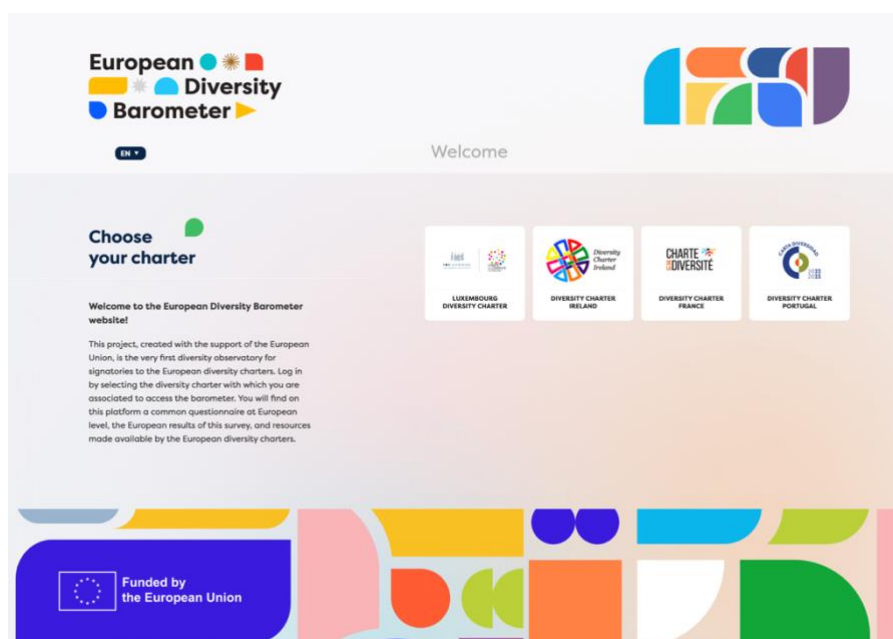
European Diversity Barometer

EN ▾

Welcome

Choose your charter

Welcome to the European Diversity Barometer website!

This project, created with the support of the European Union, is the very first diversity observatory for signatories to the European diversity charters. Log in by selecting the diversity charter with which you are associated to access the barometer. You will find on this platform a common questionnaire at European level, the European results of this survey, and resources made available by the European diversity charters.

IMS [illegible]

LUXEMBOURG DIVERSITY CHARTER

Diversity Charter Ireland

DIVERSITY CHARTER IRELAND

CHARTE DE LA DIVERSITÉ

DIVERSITY CHARTER FRANCE

CARTA DIVERSIDADE

DIVERSITY CHARTER PORTUGAL

Funded by the European Union